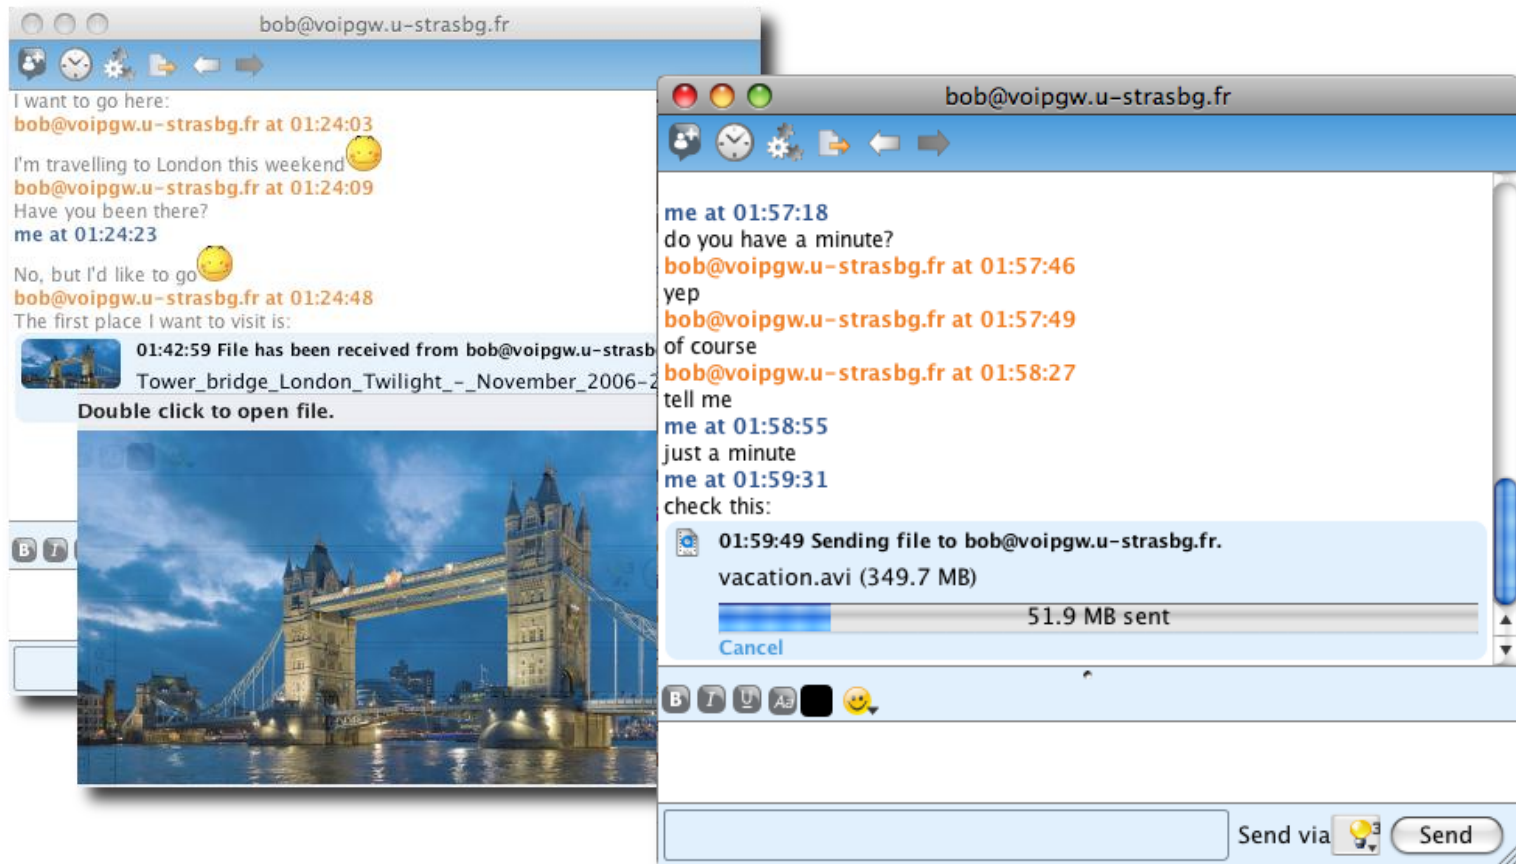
bob@voipgw.u-strasbg.fr

I want to go here:
bob@voipgw.u-strasbg.fr at 01:24:03
I'm travelling to London this weekend
bob@voipgw.u-strasbg.fr at 01:24:09
Have you been there?
me at 01:24:23
No, but I'd like to go
bob@voipgw.u-strasbg.fr at 01:24:48
The first place I want to visit is:
01:42:59 File has been received from bob@voipgw.u-strasb
Tower_bridge_London_Twilight_-_November_2006-2
Double click to open file.

bob@voipgw.u-strasbg.fr

me at 01:57:18
do you have a minute?
bob@voipgw.u-strasbg.fr at 01:57:46
yep
bob@voipgw.u-strasbg.fr at 01:57:49
of course
bob@voipgw.u-strasbg.fr at 01:58:27
tell me
me at 01:58:55
just a minute
me at 01:59:31
check this:
01:59:49 Sending file to bob@voipgw.u-strasbg.fr.
vacation.avi (349.7 MB)
51.9 MB sent
Cancel

Send via
Send